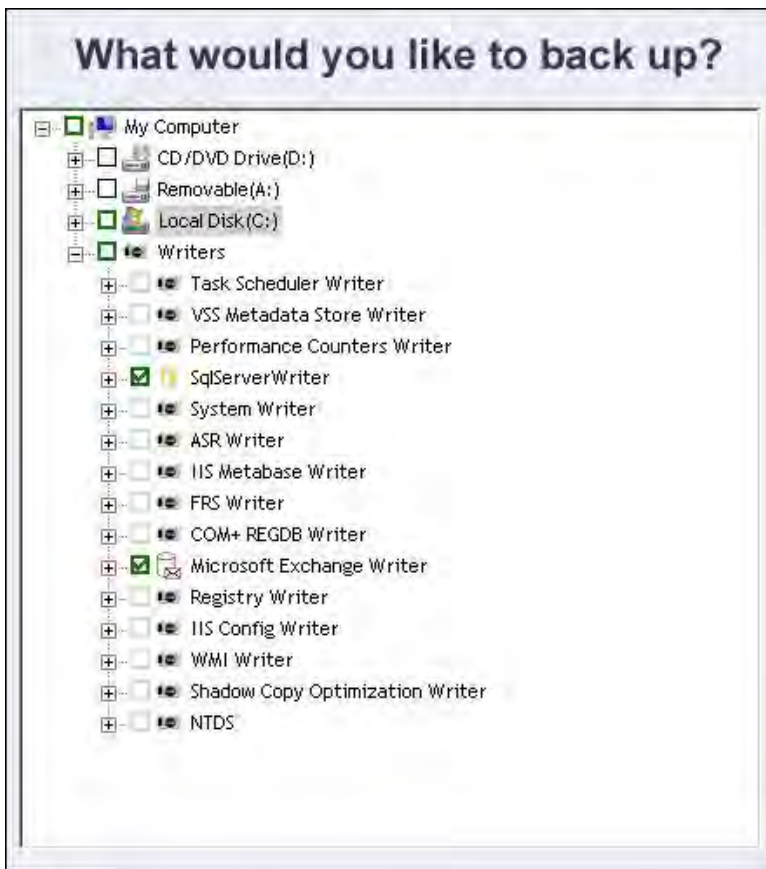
What would you like to back up?

My Computer
CD/DVD Drive(D:)
Removable(A:)
Local Disk(C:)
Writers
Task Scheduler Writer
VSS Metadata Store Writer
Performance Counters Writer
SqlServerWriter
System Writer
ASR Writer
IIS Metabase Writer
FRS Writer
COM+ REGDB Writer
Microsoft Exchange Writer
Registry Writer
IIS Config Writer
WMI Writer
Shadow Copy Optimization Writer
NTDS